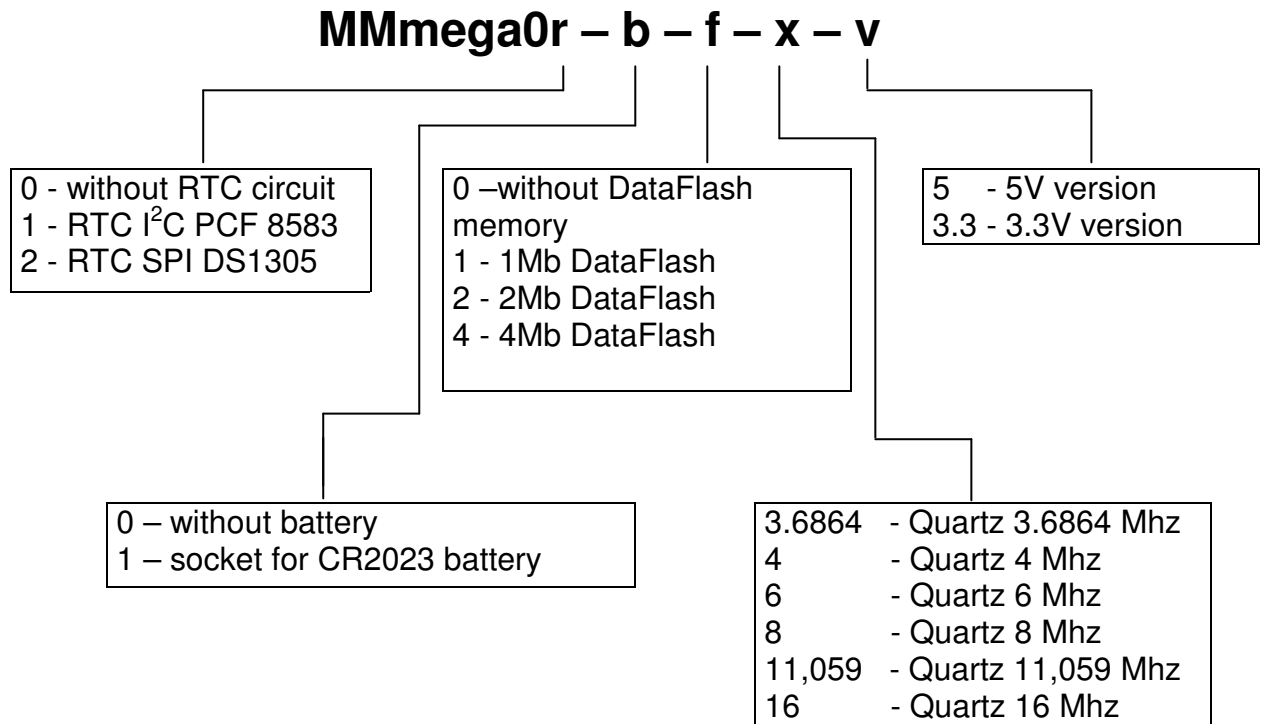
MMmega0r – b – f – x – v

0 - without RTC circuit
1 - RTC I$^2$C PCF 8583
2 - RTC SPI DS1305

0 –without DataFlash memory
1 - 1Mb DataFlash
2 - 2Mb DataFlash
4 - 4Mb DataFlash

5 - 5V version
3.3 - 3.3V version

0 – without battery
1 – socket for CR2023 battery

3.6864 - Quartz 3.6864 Mhz
4 - Quartz 4 Mhz
6 - Quartz 6 Mhz
8 - Quartz 8 Mhz
11,059 - Quartz 11,059 Mhz
16 - Quartz 16 Mhz